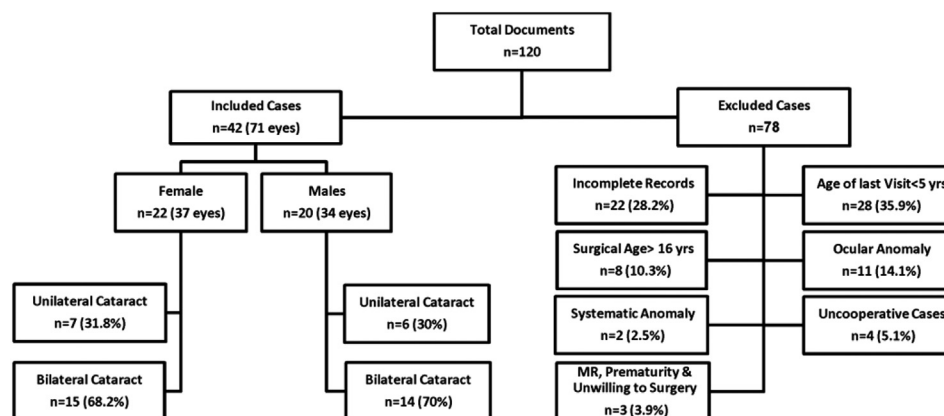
Total Documents
n=120

Included Cases
n=42 (71 eyes)

Excluded Cases
n=78

Female
n=22 (37 eyes)

Males
n=20 (34 eyes)

Unilateral Cataract
n=7 (31.8%)

Bilateral Cataract
n=15 (68.2%)

Unilateral Cataract
n=6 (30%)

Bilateral Cataract
n=14 (70%)

Incomplete Records
n=22 (28.2%)

Age of last Visit<5 yrs
n=28 (35.9%)

Surgical Age> 16 yrs
n=8 (10.3%)

Ocular Anomaly
n=11 (14.1%)

Systematic Anomaly
n=2 (2.5%)

Uncooperative Cases
n=4 (5.1%)

MR, Prematurity & Unwilling to Surgery
n=3 (3.9%)